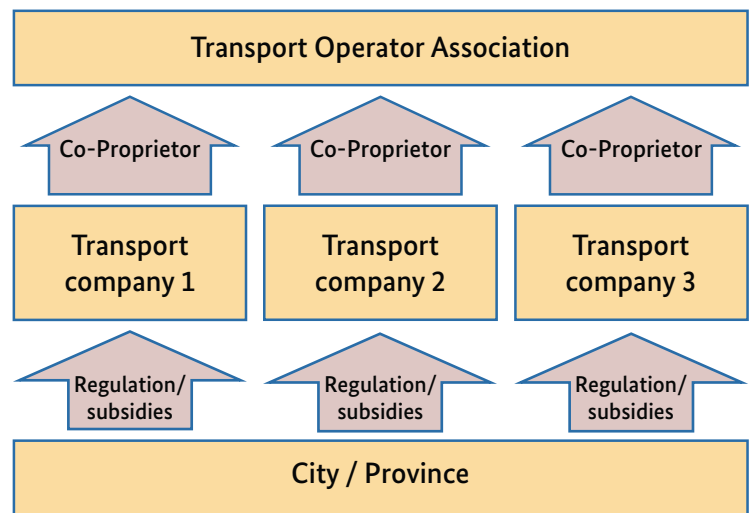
Transport Operator Association

Co-Proprietor

Co-Proprietor

Co-Proprietor

Transport company 1

Transport company 2

Transport company 3

Regulation/ subsidies

Regulation/ subsidies

Regulation/ subsidies

City / Province